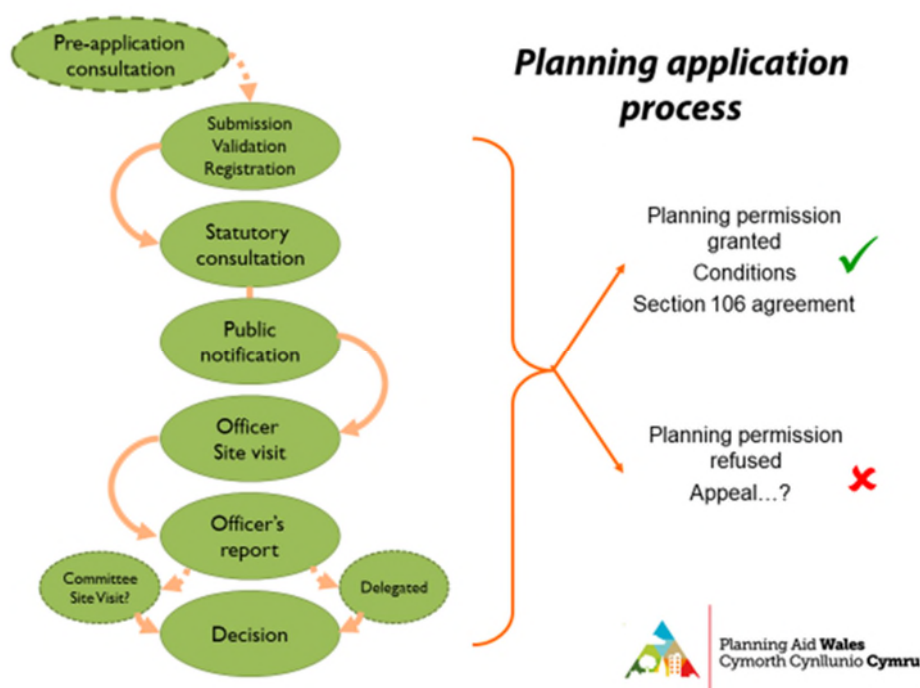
Planning application process

Pre-application consultation

Submission
Validation
Registration

Statutory consultation

Public notification

Officer
Site visit

Officer's report

Committee Site Visit?

Delegated

Decision

Planning permission granted
Conditions
Section 106 agreement

Planning permission refused
Appeal…?

Planning Aid Wales
Cymorth Cynllunio Cymru